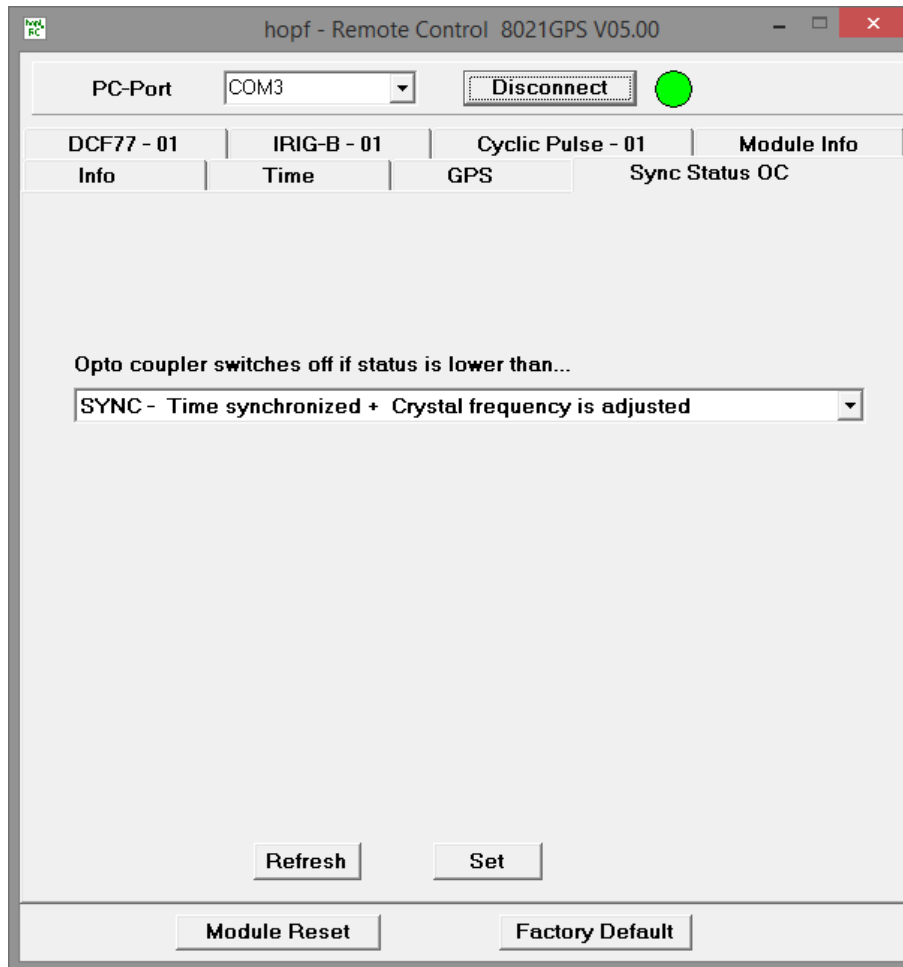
hopf RC

hopf - Remote Control 8021GPS V05.00

PC-Port COM3 Disconnect

DCF77 - 01 | IRIG-B - 01 | Cyclic Pulse - 01 | Module Info
Info | Time | GPS | Sync Status OC

Opto coupler switches off if status is lower than...

SYNC - Time synchronized + Crystal frequency is adjusted

Refresh Set

Module Reset Factory Default